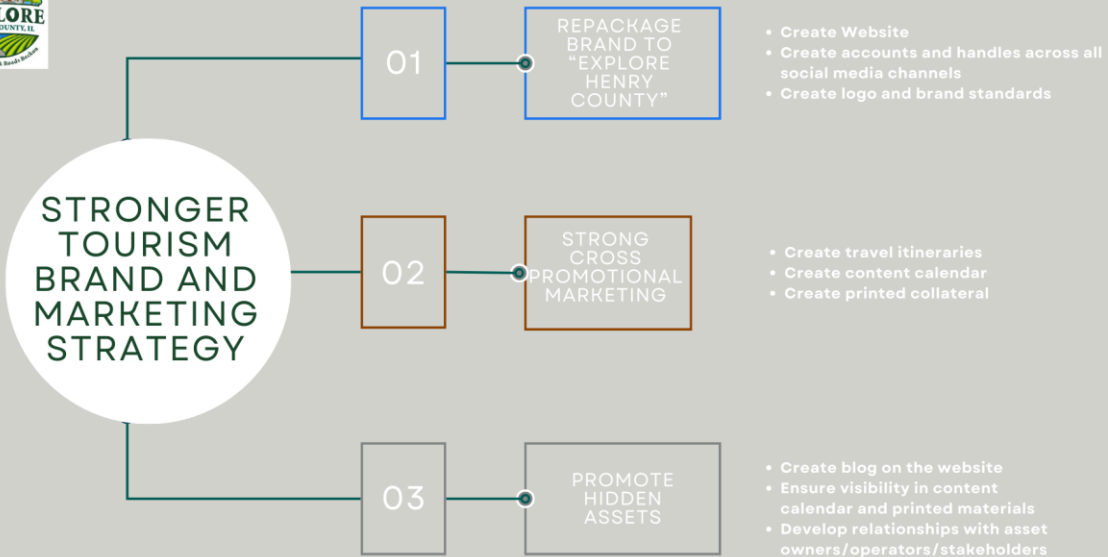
LORE
COUNTY, IL
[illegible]

STRONGER TOURISM BRAND AND MARKETING STRATEGY

01

REPACKAGE BRAND TO "EXPLORE HENRY COUNTY"

- Create Website
- Create accounts and handles across all social media channels
- Create logo and brand standards

02

STRONG CROSS PROMOTIONAL MARKETING

- Create travel itineraries
- Create content calendar
- Create printed collateral

03

PROMOTE HIDDEN ASSETS

- Create blog on the website
- Ensure visibility in content calendar and printed materials
- Develop relationships with asset owners/operators/stakeholders